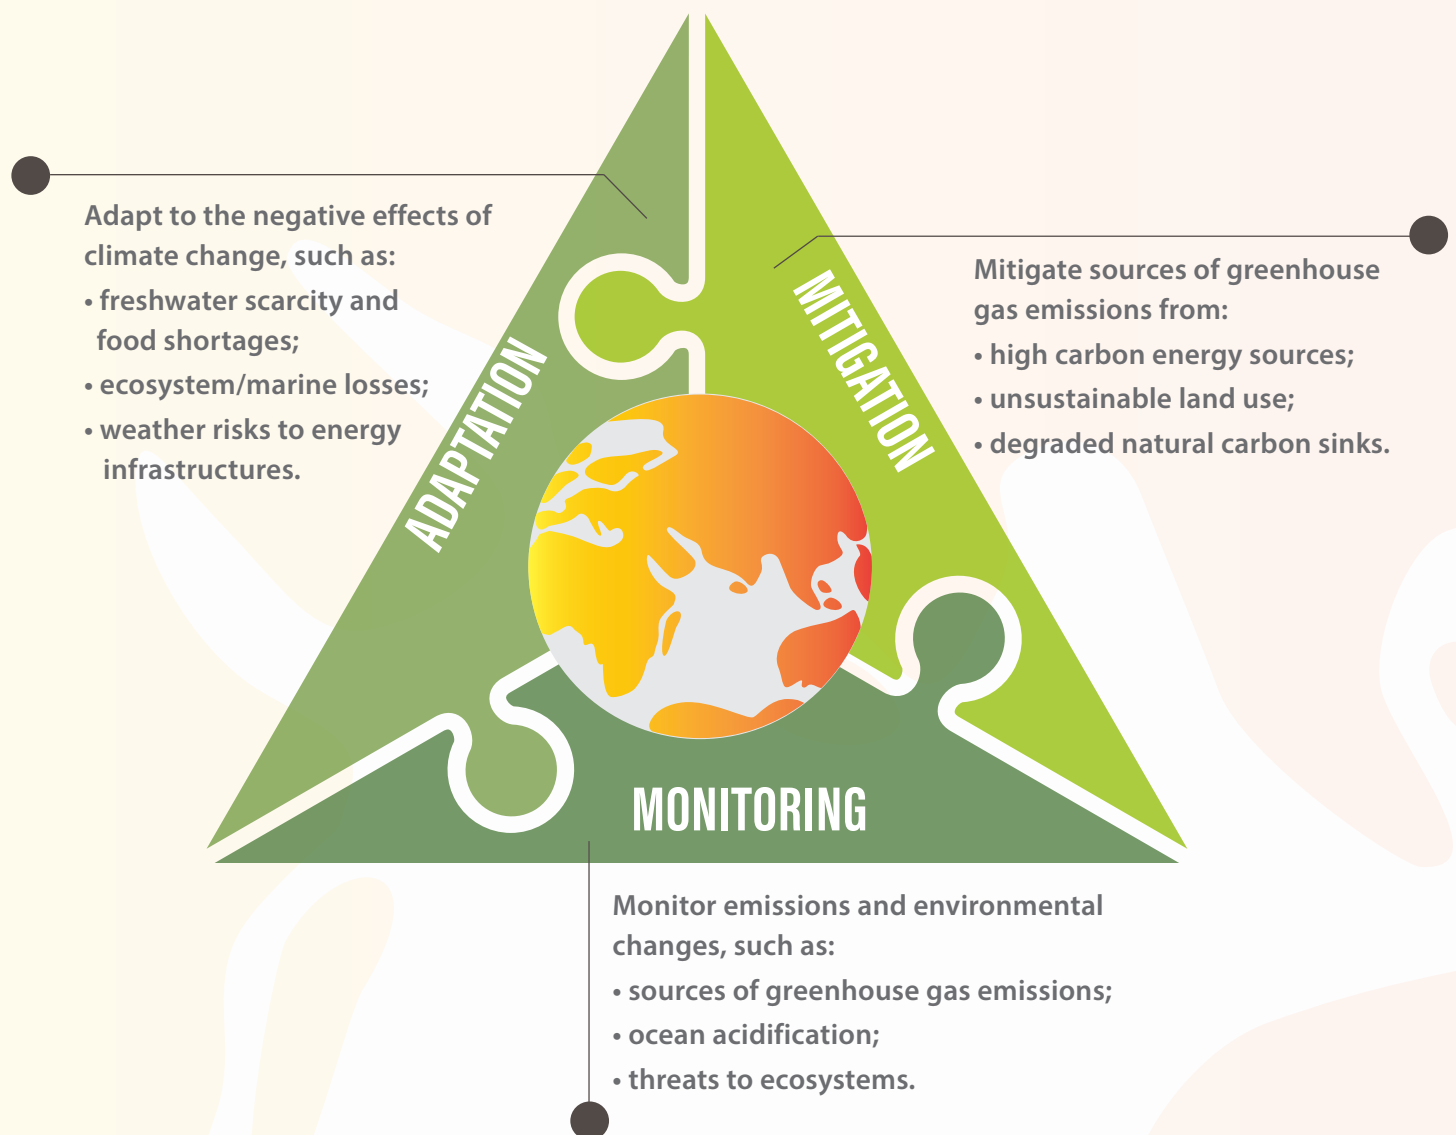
Adapt to the negative effects of climate change, such as:
• freshwater scarcity and food shortages;
• ecosystem/marine losses;
• weather risks to energy infrastructures.

ADAPTATION

MITIGATION

Mitigate sources of greenhouse gas emissions from:
• high carbon energy sources;
• unsustainable land use;
• degraded natural carbon sinks.

MONITORING

Monitor emissions and environmental changes, such as:
• sources of greenhouse gas emissions;
• ocean acidification;
• threats to ecosystems.